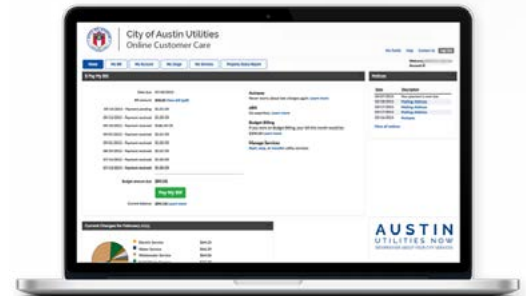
City of Austin Utilities
Online Customer Care

Home
My Bill
My Account
My Usage
My Services

Pay My Bill

Budget amount due
Pay My Bill

Notices

Current Charges for February 2013

AUSTIN
UTILITIES NOW